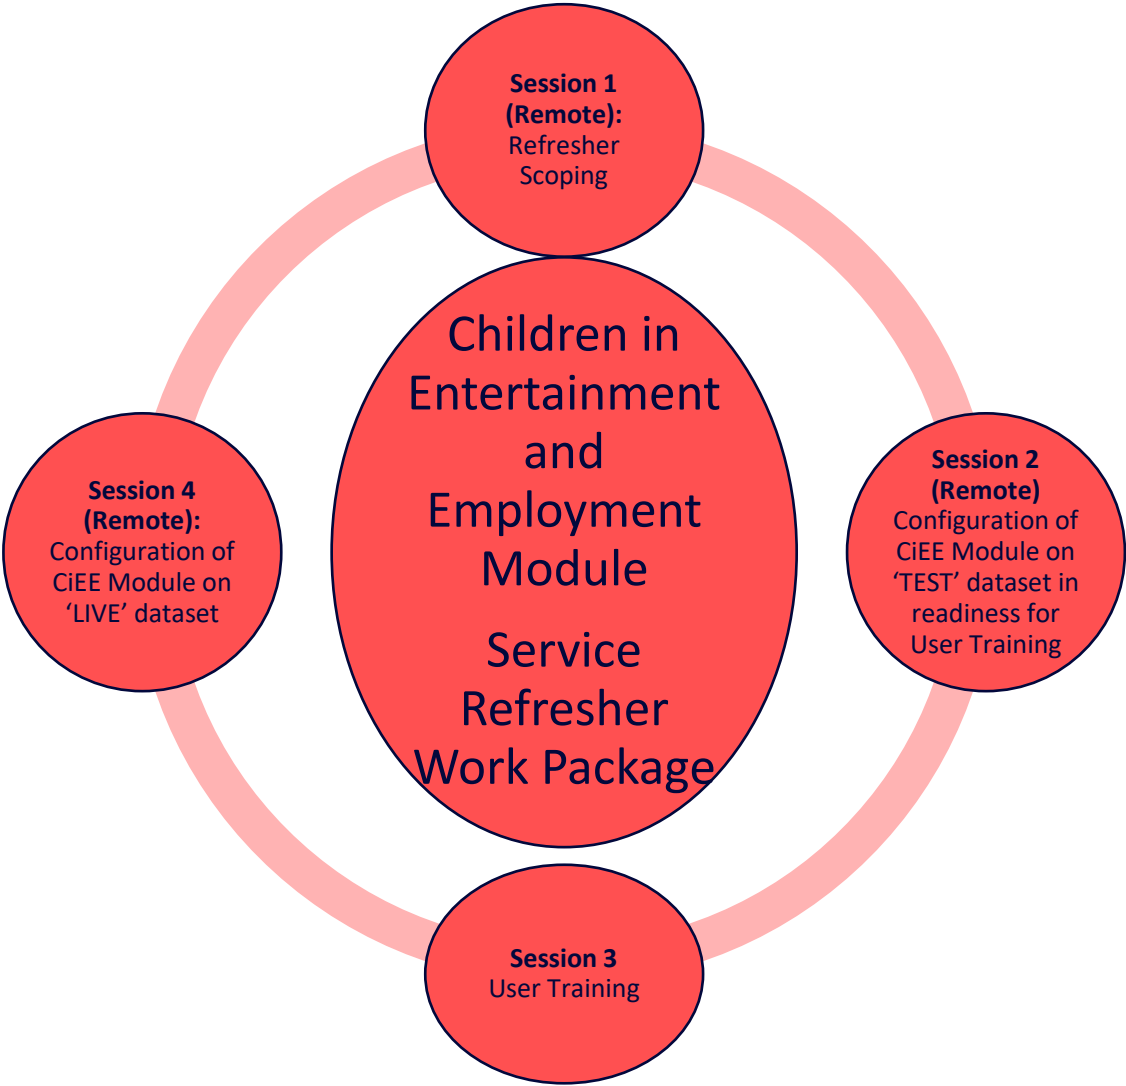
Session 1 (Remote): Refresher Scoping

Children in Entertainment and Employment Module

Service Refresher Work Package

Session 4 (Remote): Configuration of CiEE Module on 'LIVE' dataset

Session 2 (Remote) Configuration of CiEE Module on 'TEST' dataset in readiness for User Training

Session 3 User Training